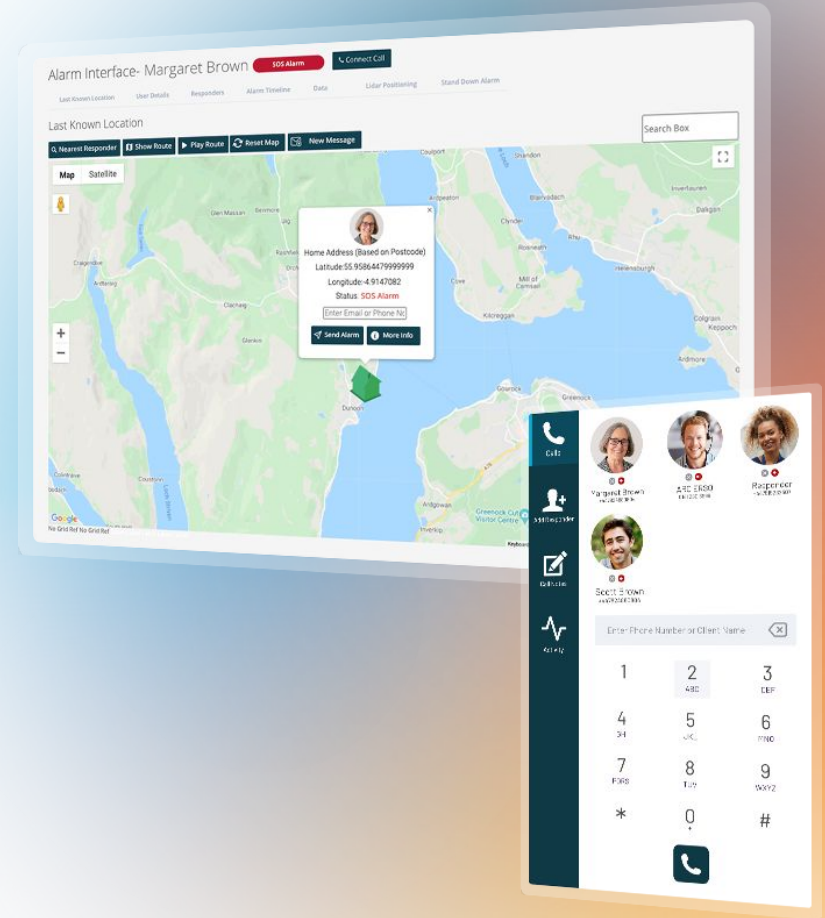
Alarm Interface- Margaret Brown SOS Alarm Connect Call

Last Known Location User Details Responders Alarm Timeline Data Lidar Positioning Stand Down Alarm

Last Known Location

Search Box

Nearest Responder Show Route Play Route Reset Map New Message

Map Satellite

Home Address (Based on Postcode)
Latitude:55.95864479999999
Longitude:-4.9147082
Status: SOS Alarm

Enter Email or Phone No

Send Alarm More Info

Coulport Sandbank Glen Massan Benmore Ardentinny Kilmun Clachaig Strone Cove Kilcreggan Dunoon Gourock Innellan Ardgowan Inverkip Greenock Colintraive Toward Helensburgh Rhu Kirn Colgrain Keppoch Ardmore Cardross Dalkeith Shandon Blairvadach Clynder Mill of Camsail Ardpeaton Inverfauren Arnforung Dalquhairn Greenock Cut Visitor Centre

Google

Keyboard

Calls

Add Responder

Call Notes

Activity

Margaret Brown
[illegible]

ARC ERSO
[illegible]

Responder
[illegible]

Scott Brown
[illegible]

Enter Phone Number or Client Name

1
2 ABC
3 DEF
4 GHI
5 JKL
6 MNO
7 PQRS
8 TUV
9 WXYZ
*
0 +
#